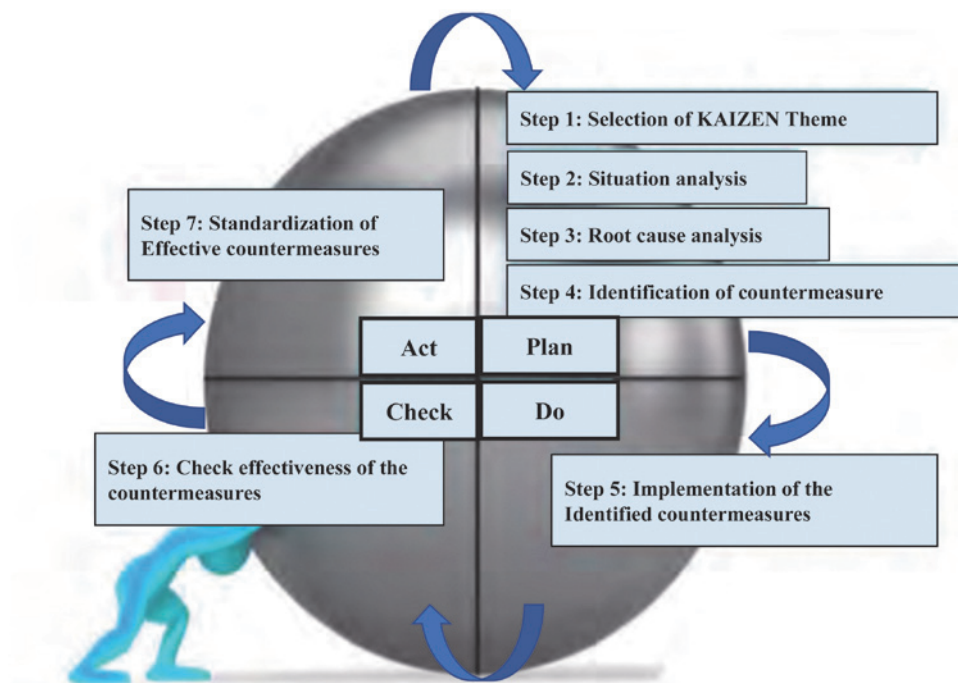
Step 1: Selection of KAIZEN Theme

Step 2: Situation analysis

Step 3: Root cause analysis

Step 4: Identification of countermeasure

Step 7: Standardization of Effective countermeasures

Act

Plan

Check

Do

Step 6: Check effectiveness of the countermeasures

Step 5: Implementation of the Identified countermeasures